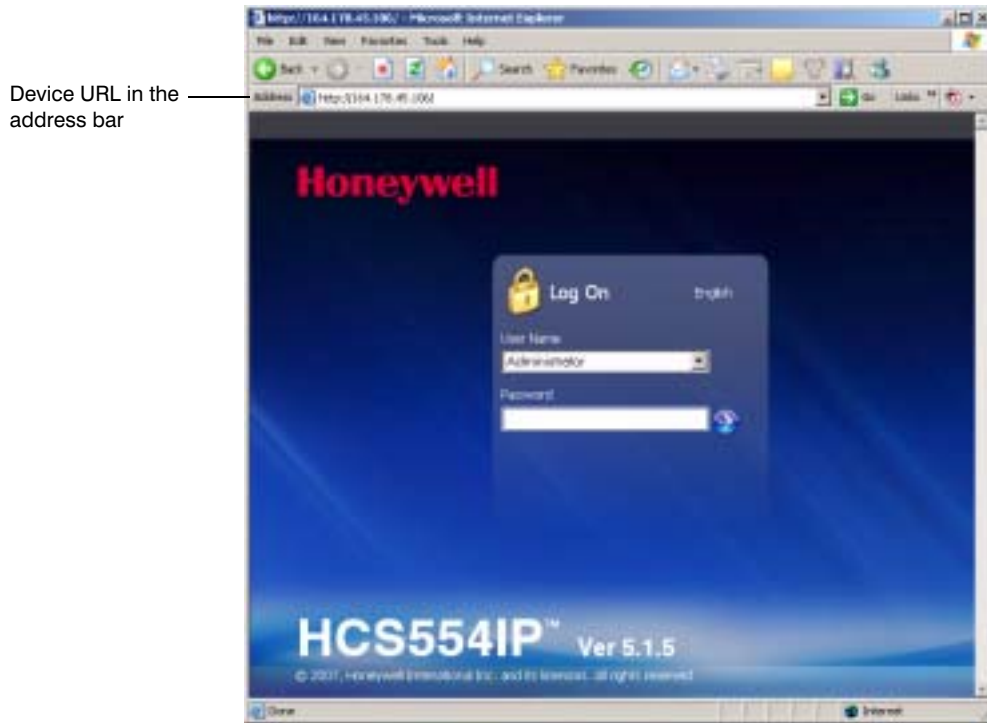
Device URL in the address bar

http://164.178.45.100/ - Microsoft Internet Explorer

File Edit View Favorites Tools Help

Back Search Favorites

Address http://164.178.45.100/ Go Links

Honeywell

Log On English

User Name

Administrator

Password

HCS554IP™ Ver 5.1.5

© 2007, Honeywell International Inc. and its licensors. All rights reserved.

Done Internet